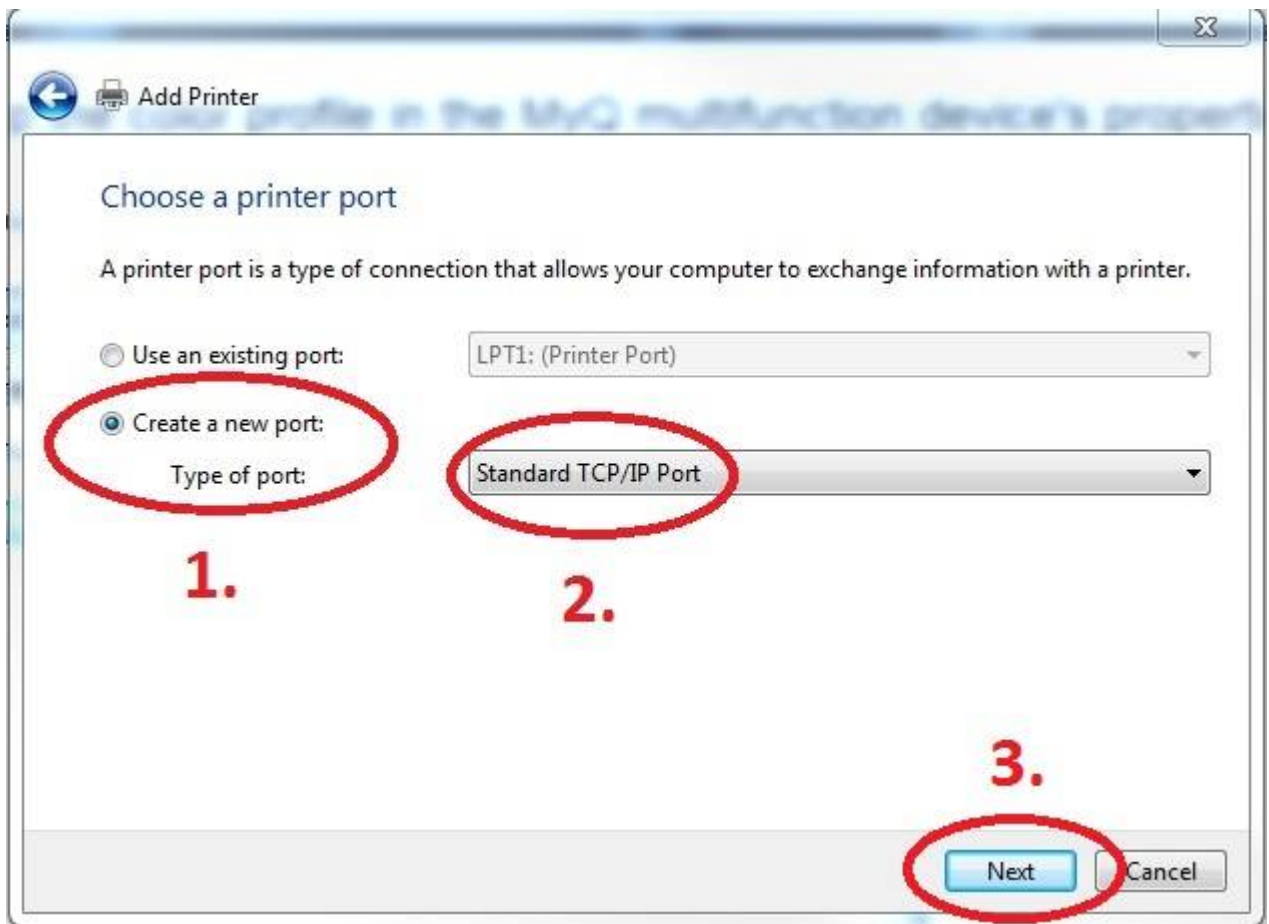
Add Printer

Choose a printer port

A printer port is a type of connection that allows your computer to exchange information with a printer.

Use an existing port: LPT1: (Printer Port)

Create a new port:

Type of port: Standard TCP/IP Port

1.

2.

3.

Next Cancel